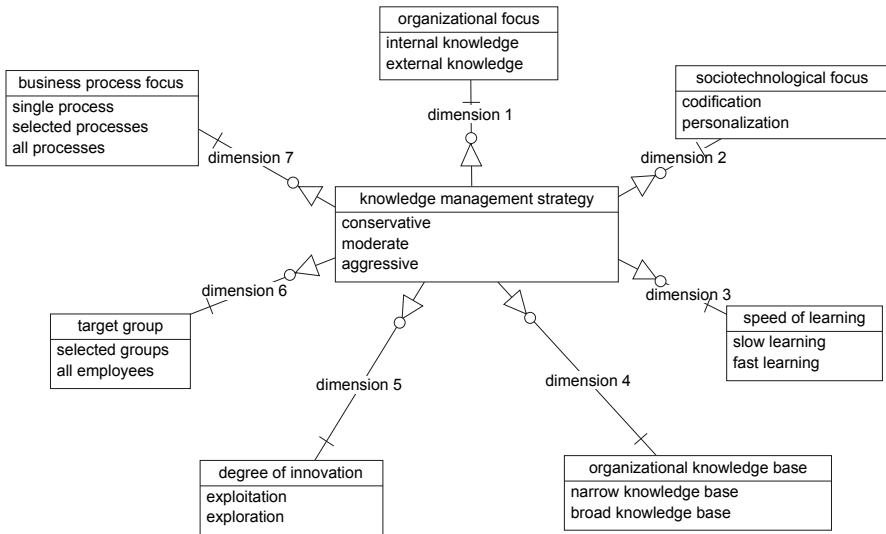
organizational focus
internal knowledge
external knowledge

business process focus
single process
selected processes
all processes

sociotechnological focus
codification
personalization

dimension 1

dimension 7

dimension 2

knowledge management strategy
conservative
moderate
aggressive

dimension 6

dimension 3

target group
selected groups
all employees

speed of learning
slow learning
fast learning

dimension 5

dimension 4

degree of innovation
exploitation
exploration

organizational knowledge base
narrow knowledge base
broad knowledge base